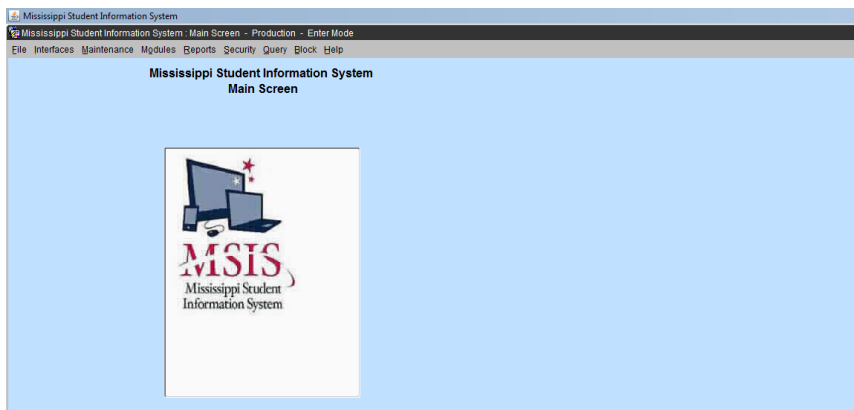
Mississippi Student Information System

Mississippi Student Information System : Main Screen - Production - Enter Mode

File Interfaces Maintenance Modules Reports Security Query Block Help

Mississippi Student Information System
Main Screen

MSIS
Mississippi Student Information System